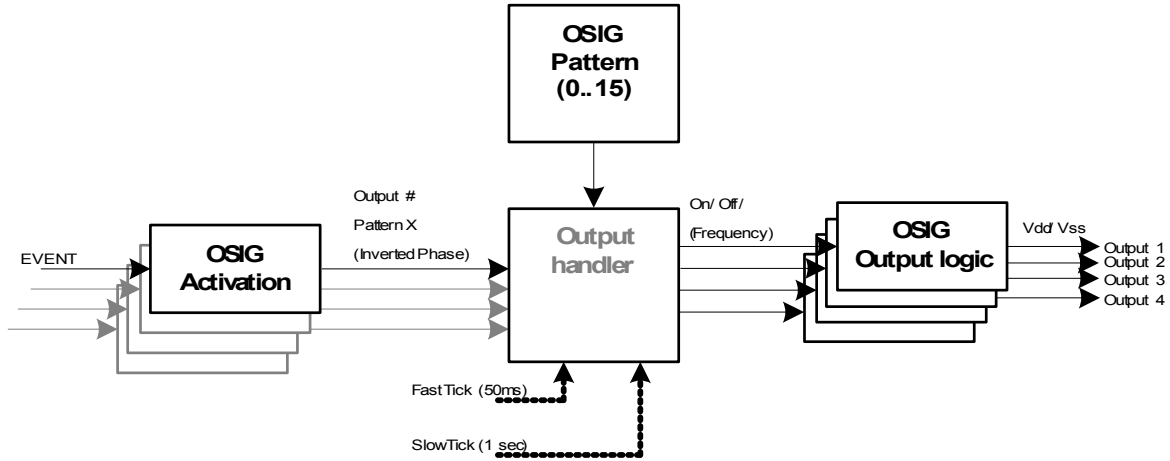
OSIG
Pattern
(0..15)

Output #
Pattern X
(Inverted Phase)

EVENT

OSIG
Activation

Output
handler

On/ Off/
(Frequency)

OSIG
Output logic

Vdd/ Vss

Output 1
Output 2
Output 3
Output 4

FastTick (50ms)

SlowTick (1 sec)